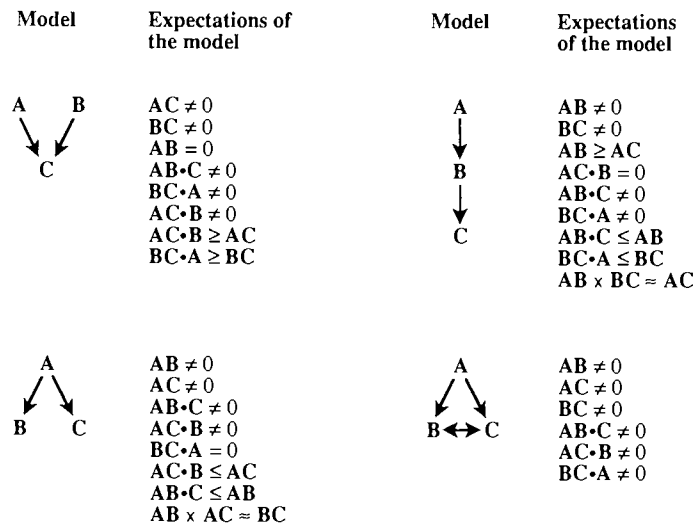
| Model | Expectations of the model | Model | Expectations of the model |
|---|---|---|---|
| A B C | $AC \neq 0$ $BC \neq 0$ $AB = 0$ $AB\cdot C \neq 0$ $BC\cdot A \neq 0$ $AC\cdot B \neq 0$ $AC\cdot B \geq AC$ $BC\cdot A \geq BC$ | A B C | $AB \neq 0$ $BC \neq 0$ $AB \geq AC$ $AC\cdot B = 0$ $AB\cdot C \neq 0$ $BC\cdot A \neq 0$ $AB\cdot C \leq AB$ $BC\cdot A \leq BC$ $AB \times BC \approx AC$ |
| A B C | $AB \neq 0$ $AC \neq 0$ $AB\cdot C \neq 0$ $AC\cdot B \neq 0$ $BC\cdot A = 0$ $AC\cdot B \leq AC$ $AB\cdot C \leq AB$ $AB \times AC \approx BC$ | A B C | $AB \neq 0$ $AC \neq 0$ $BC \neq 0$ $AB\cdot C \neq 0$ $AC\cdot B \neq 0$ $BC\cdot A \neq 0$ |